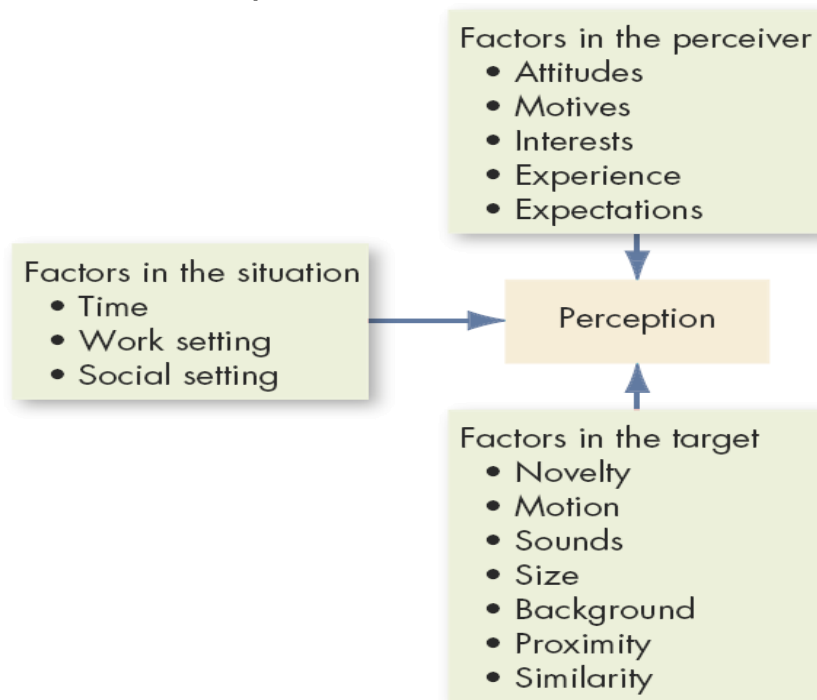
Factors in the perceiver
• Attitudes
• Motives
• Interests
• Experience
• Expectations

Factors in the situation
• Time
• Work setting
• Social setting

Perception

Factors in the target
• Novelty
• Motion
• Sounds
• Size
• Background
• Proximity
• Similarity